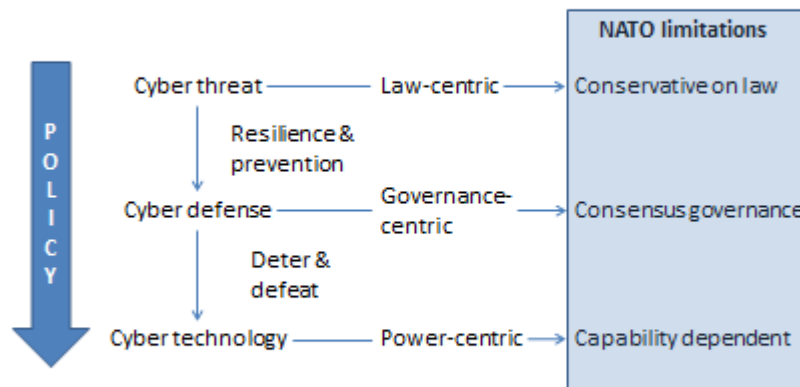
NATO limitations

P
O
L
I
C
Y

Cyber threat — Law-centric → Conservative on law

Resilience & prevention

Cyber defense — Governance-centric → Consensus governance

Deter & defeat

Cyber technology — Power-centric → Capability dependent